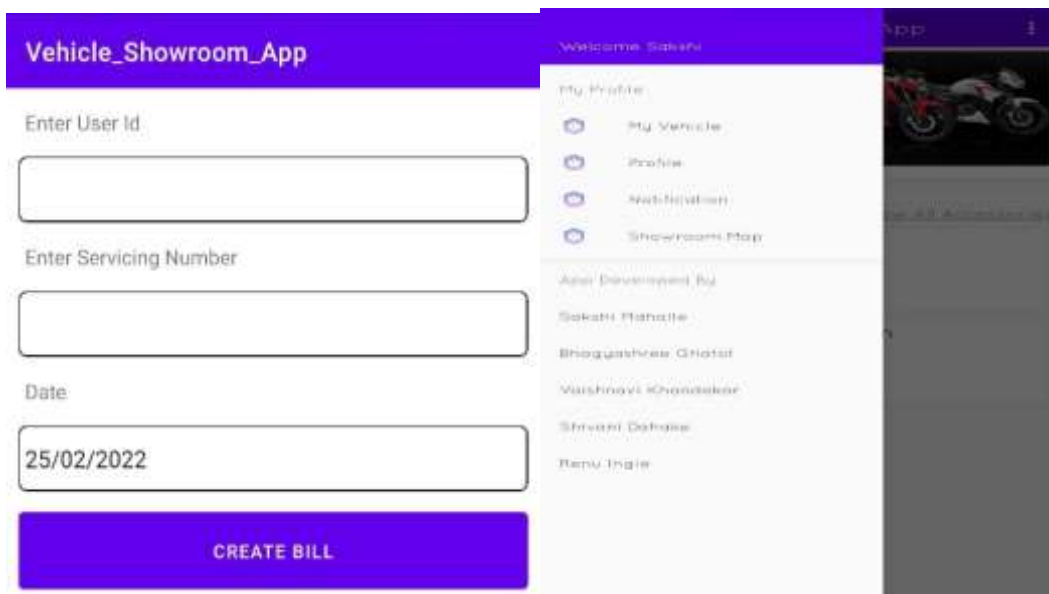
Vehicle_Showroom_App

Enter User Id

Enter Servicing Number

Date

25/02/2022

CREATE BILL

Welcome Sakshi

My Profile

My Vehicle

Profile

Notification

Showroom Map

App Developed By

Sakshi Mahalle

Bhagyashree Ghatol

Vaishnavi Khandekar

Shivani Dahake

Renu Ingle

App

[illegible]